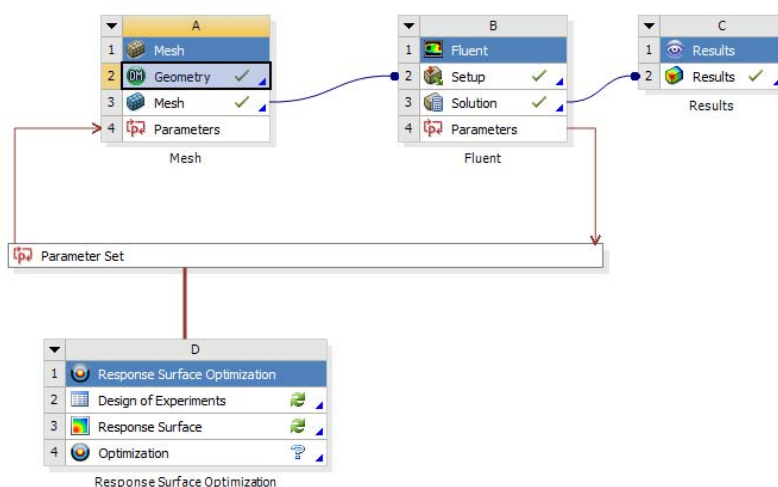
A
1 Mesh
2 DM Geometry
3 Mesh
4 Parameters
Mesh

B
1 Fluent
2 Setup
3 Solution
4 Parameters
Fluent

C
1 Results
2 Results
Results

Parameter Set

D
1 Response Surface Optimization
2 Design of Experiments
3 Response Surface
4 Optimization
Response Surface Optimization